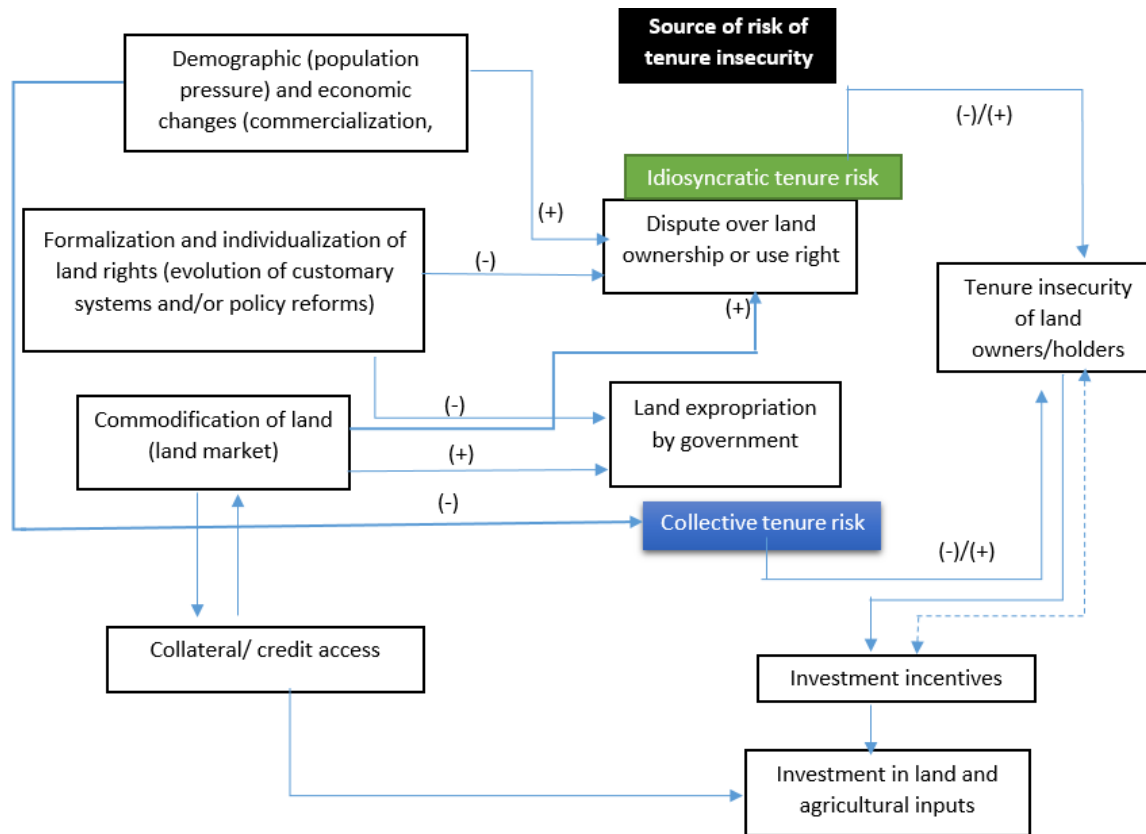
Source of risk of tenure insecurity

Demographic (population pressure) and economic changes (commercialization,

(-)/(+)

Idiosyncratic tenure risk

(+)

Dispute over land ownership or use right

Formalization and individualization of land rights (evolution of customary systems and/or policy reforms)

(-)

Tenure insecurity of land owners/holders

(+)

Commodification of land (land market)

(-)

Land expropriation by government

(+)

(-)

Collective tenure risk

(-)/(+)

Collateral/ credit access

Investment incentives

Investment in land and agricultural inputs